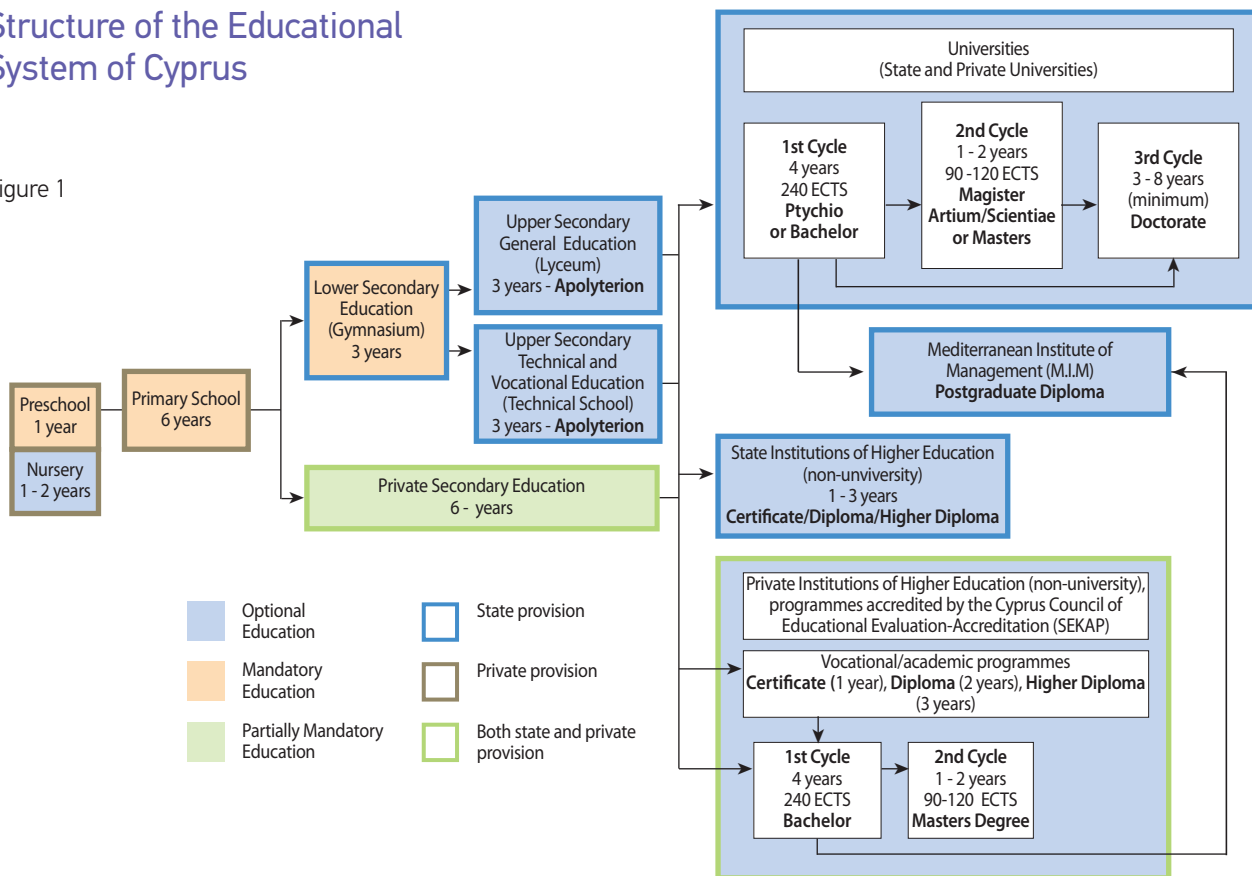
Structure of the Educational System of Cyprus

igure 1

Universities
(State and Private Universities)

1st Cycle
4 years
240 ECTS
Ptychio
or Bachelor

2nd Cycle
1 - 2 years
90 -120 ECTS
Magister
Artium/Scientiae
or Masters

3rd Cycle
3 - 8 years
(minimum)
Doctorate

Upper Secondary
General Education
(Lyceum)
3 years - Apolyterion

Lower Secondary
Education
(Gymnasium)
3 years

Upper Secondary
Technical and
Vocational Education
(Technical School)
3 years - Apolyterion

Mediterranean Institute of
Management (M.I.M)
Postgraduate Diploma

Preschool
1 year

Nursery
1 - 2 years

Primary School
6 years

State Institutions of Higher Education
(non-unviversity)
1 - 3 years
Certificate/Diploma/Higher Diploma

Private Secondary Education
6 - years

Private Institutions of Higher Education (non-university), programmes accredited by the Cyprus Council of Educational Evaluation-Accreditation (SEKAP)

Vocational/academic programmes
Certificate (1 year), Diploma (2 years), Higher Diploma (3 years)

1st Cycle
4 years
240 ECTS
Bachelor

2nd Cycle
1 - 2 years
90-120 ECTS
Masters Degree

Optional Education

Mandatory Education

Partially Mandatory Education

State provision

Private provision

Both state and private provision